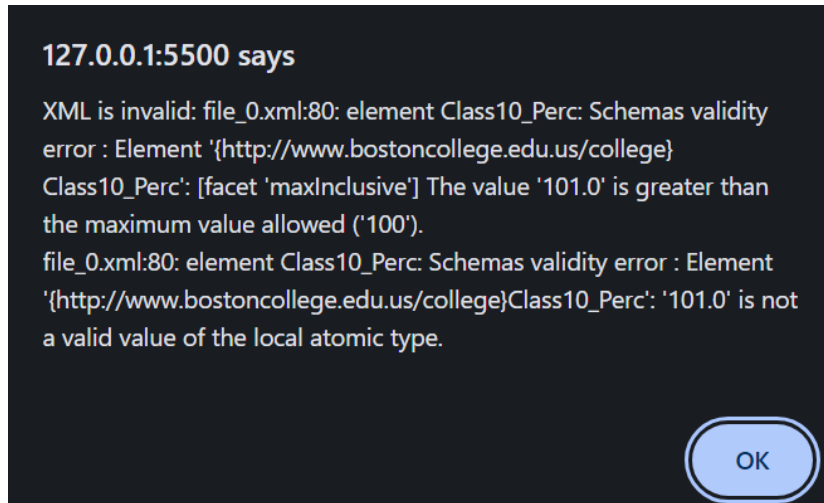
127.0.0.1:5500 says

XML is invalid: file_0.xml:80: element Class10_Perc: Schemas validity error : Element '{http://www.bostoncollege.edu.us/college}Class10_Perc': [facet 'maxInclusive'] The value '101.0' is greater than the maximum value allowed ('100').
file_0.xml:80: element Class10_Perc: Schemas validity error : Element '{http://www.bostoncollege.edu.us/college}Class10_Perc': '101.0' is not a valid value of the local atomic type.

OK